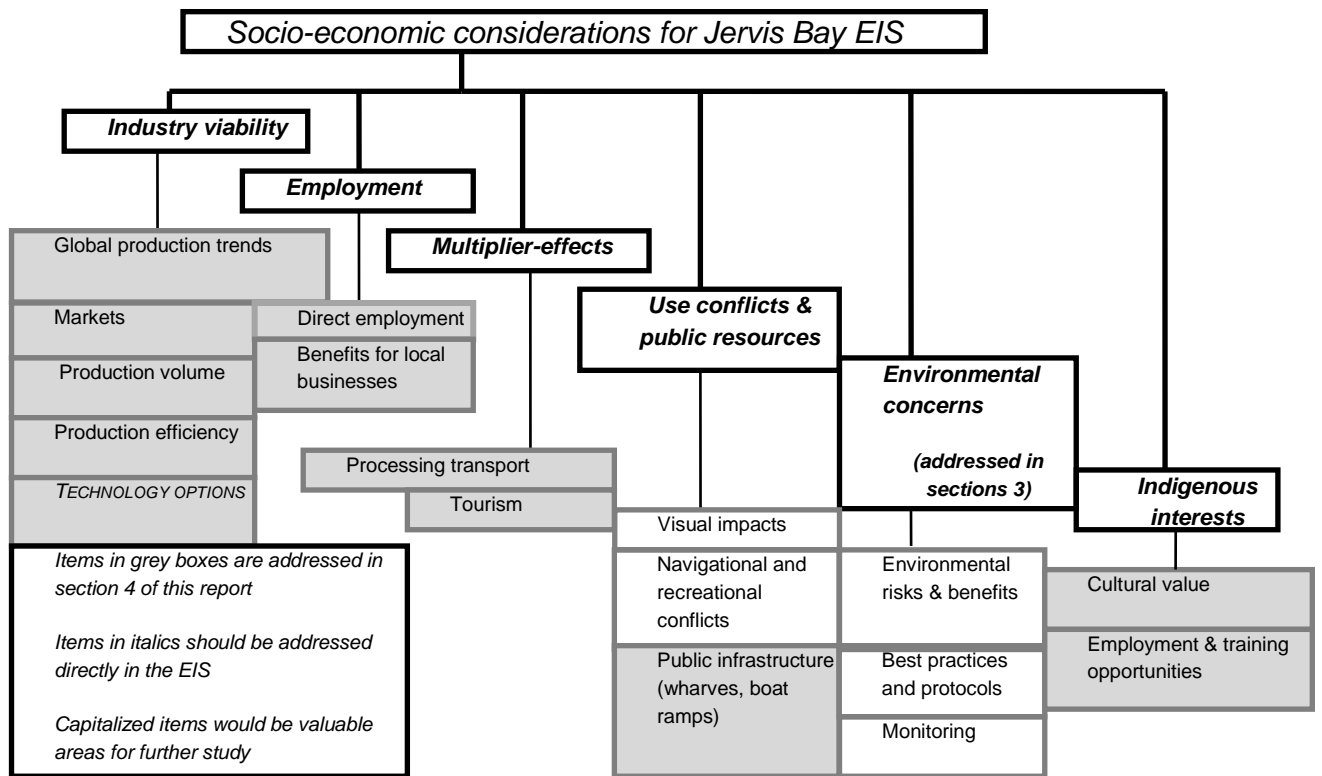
Socio-economic considerations for Jervis Bay EIS

Industry viability

Employment

Multiplier-effects

Use conflicts & public resources

Environmental concerns

(addressed in sections 3)

Indigenous interests

Global production trends

Markets

Production volume

Production efficiency

TECHNOLOGY OPTIONS

Direct employment

Benefits for local businesses

Processing transport

Tourism

Visual impacts

Navigational and recreational conflicts

Public infrastructure (wharves, boat ramps)

Environmental risks & benefits

Best practices and protocols

Monitoring

Cultural value

Employment & training opportunities

Items in grey boxes are addressed in section 4 of this report

Items in italics should be addressed directly in the EIS

Capitalized items would be valuable areas for further study